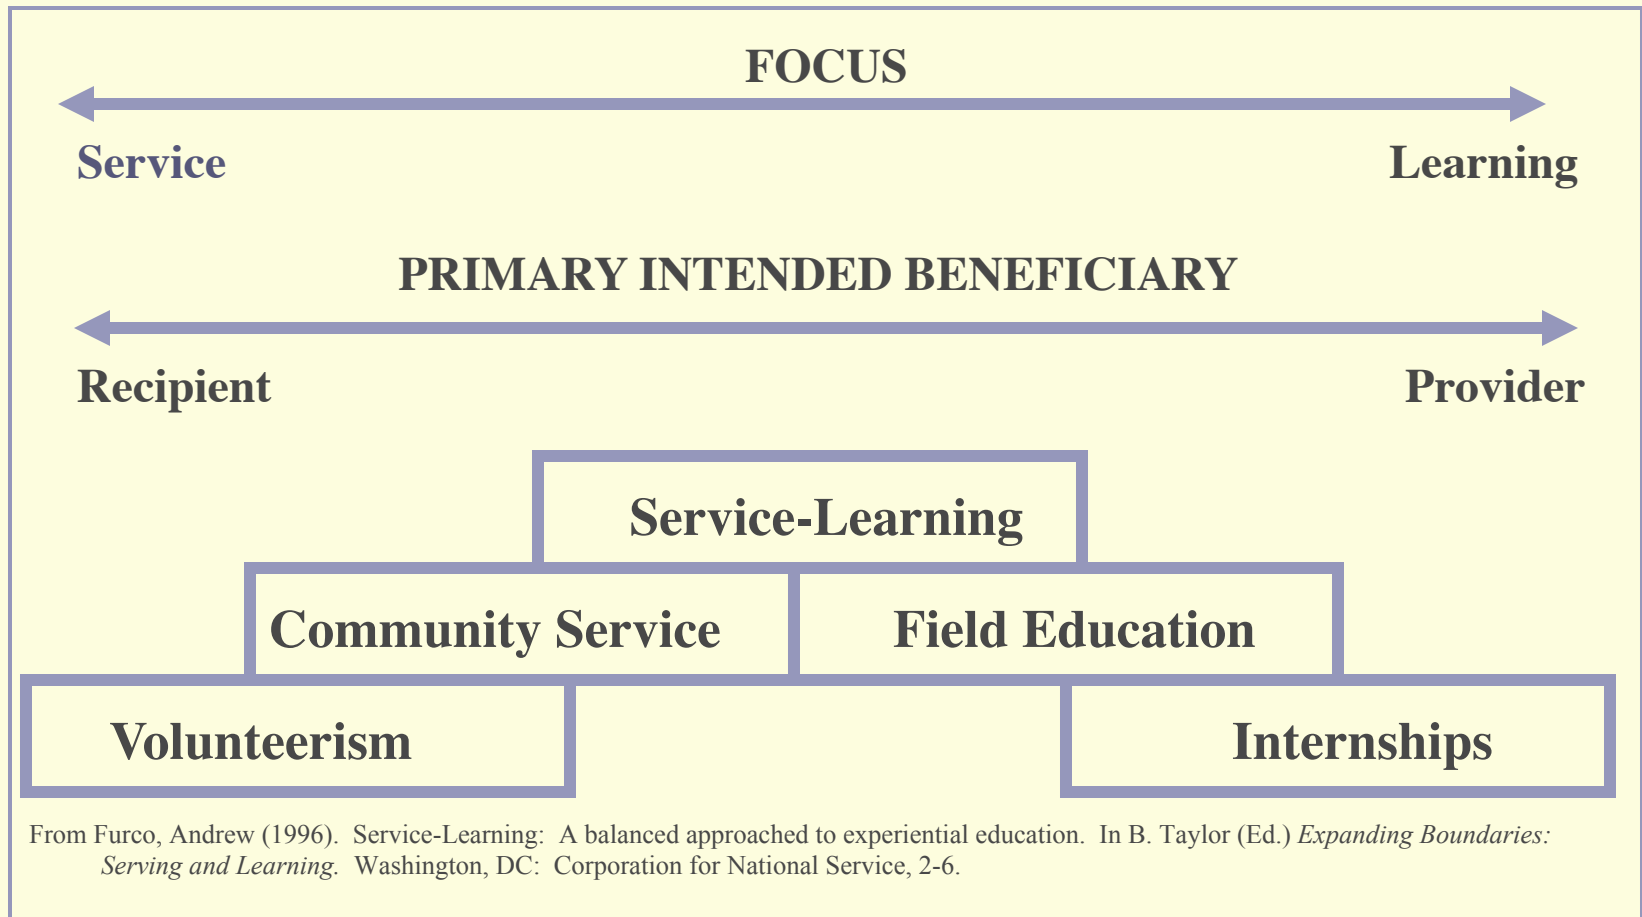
FOCUS

Service

Learning

PRIMARY INTENDED BENEFICIARY

Recipient

Provider

Service-Learning

Community Service

Field Education

Volunteerism

Internships

From Furco, Andrew (1996). Service-Learning: A balanced approached to experiential education. In B. Taylor (Ed.) *Expanding Boundaries: Serving and Learning*. Washington, DC: Corporation for National Service, 2-6.